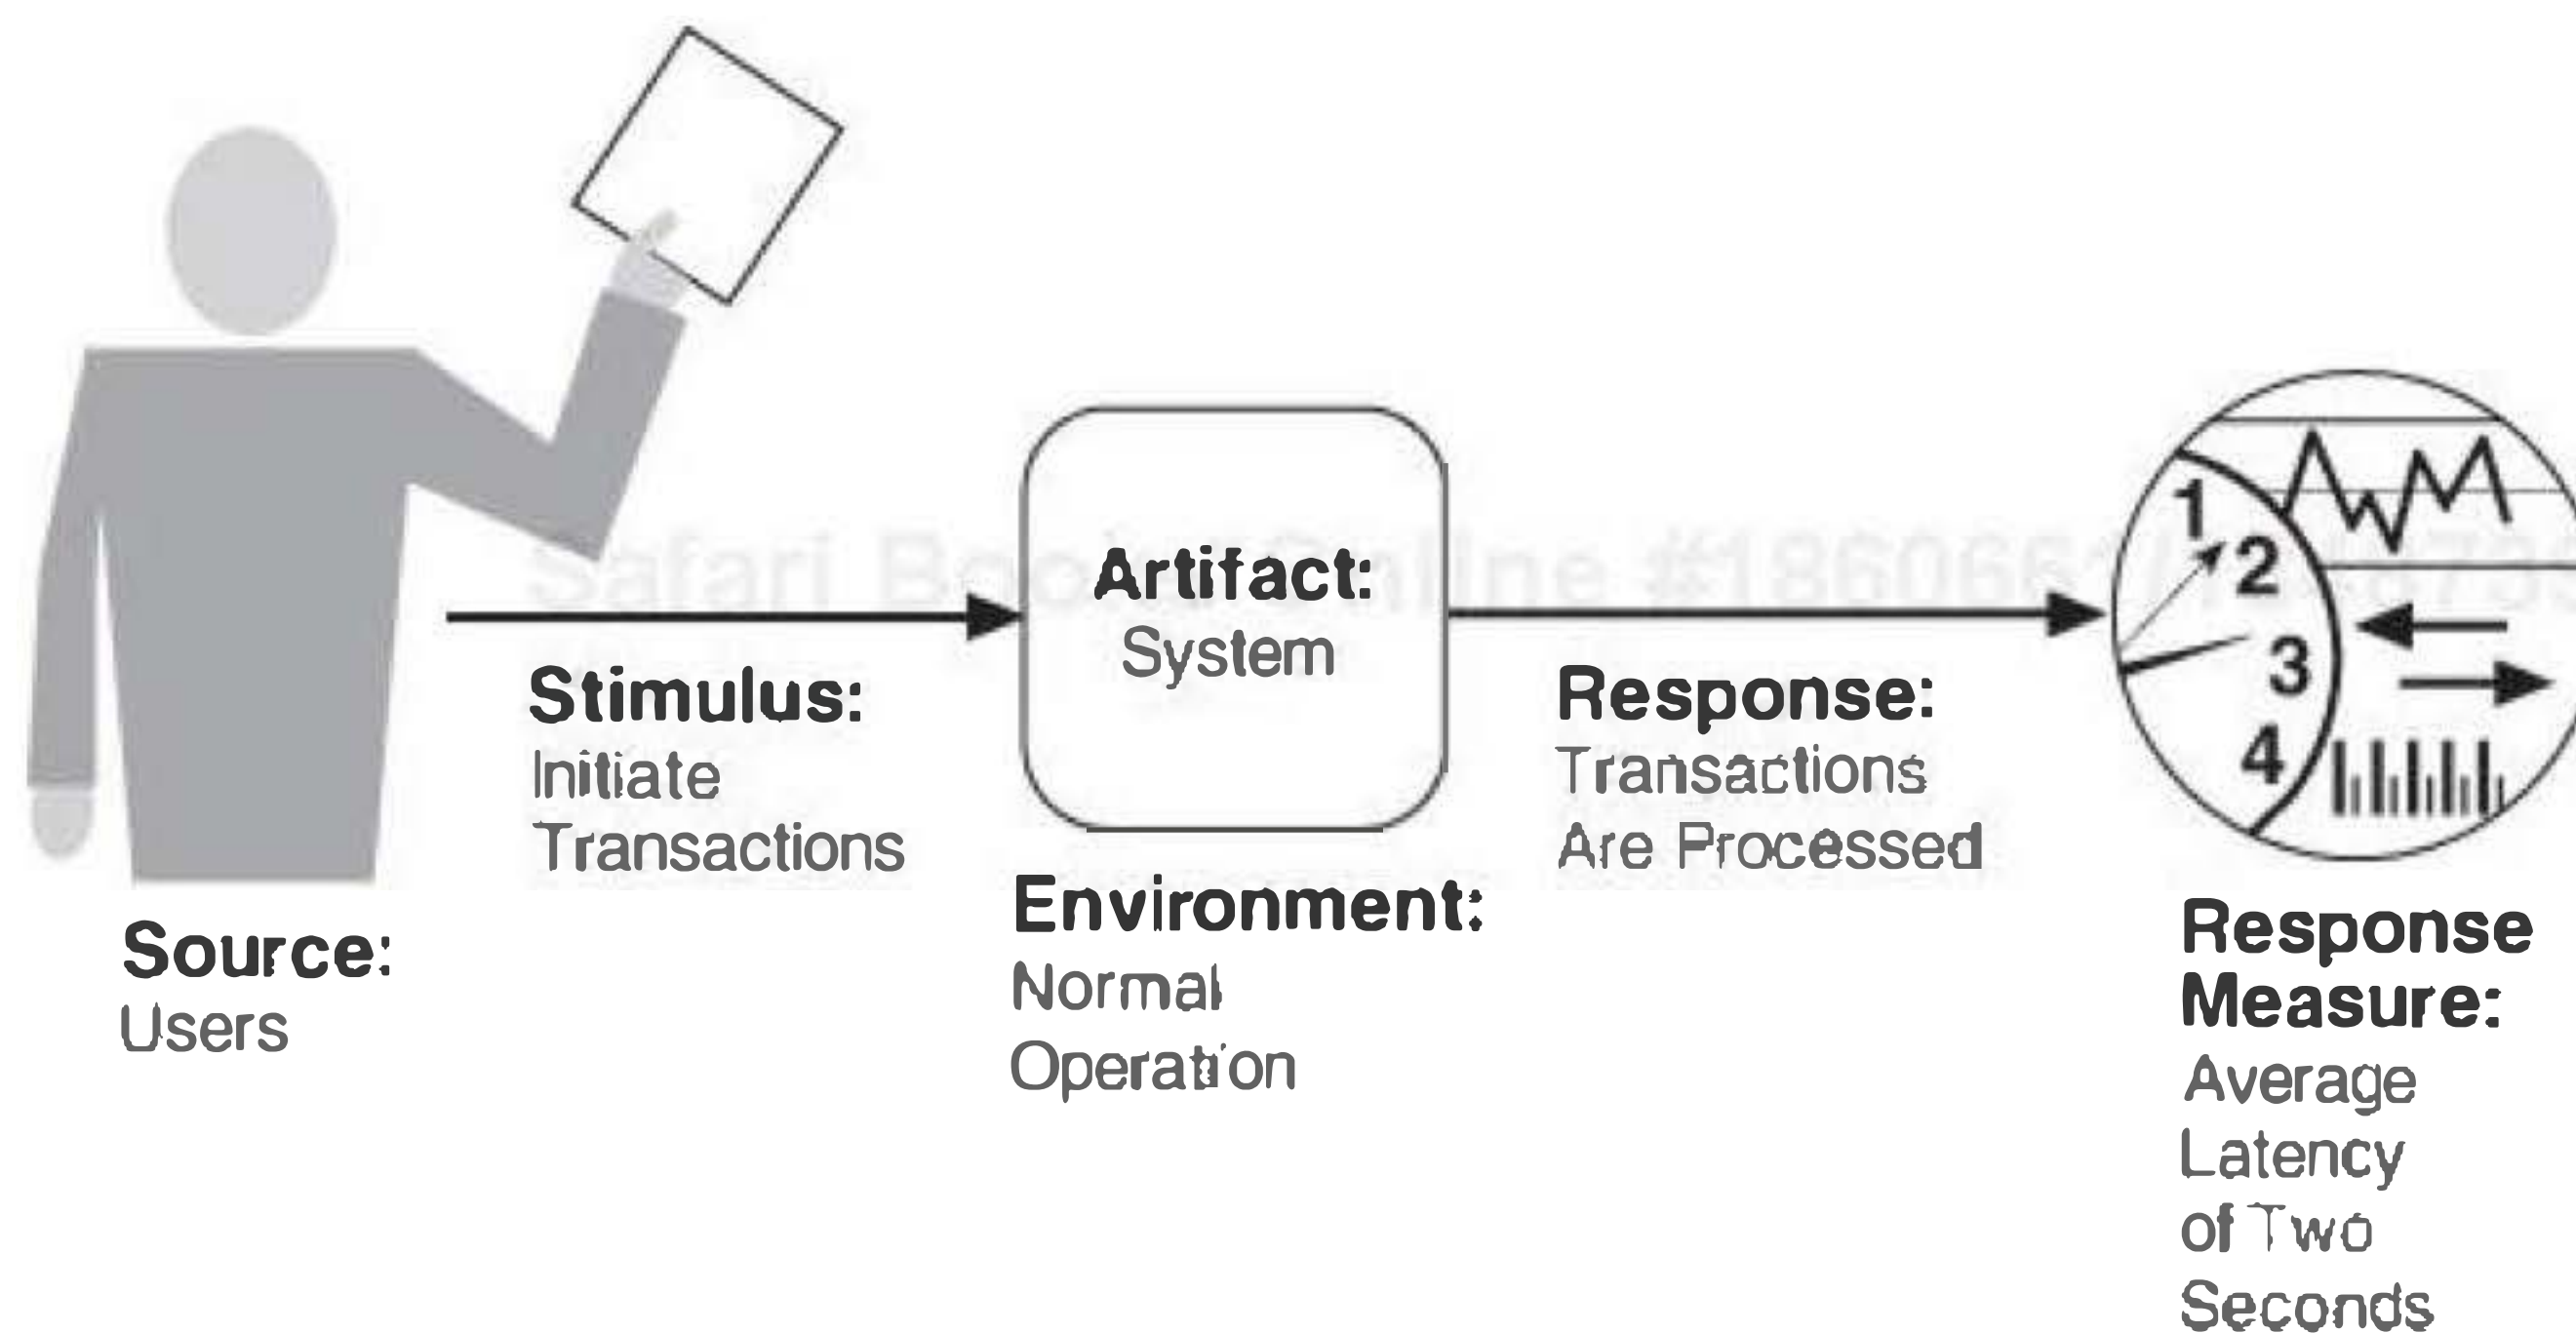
Artifact:
System

Stimulus:
Initiate Transactions

Response:
Transactions Are Processed

1
2
3
4

Source:
Users

Environment:
Normal Operation

Response Measure:
Average Latency of Two Seconds

Safari Books Online #1860661 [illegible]